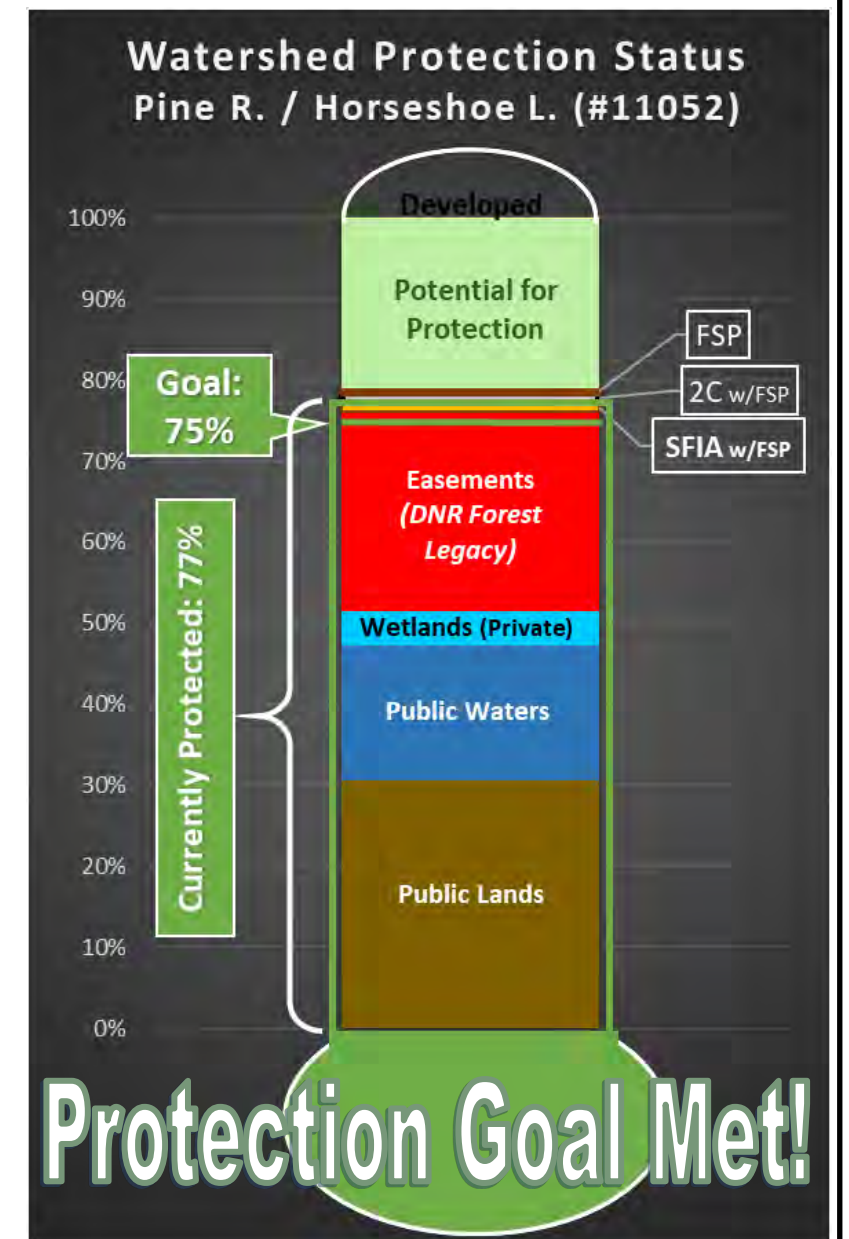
Watershed Protection Status
Pine R. / Horseshoe L. (#11052)

100%
90%
80%
70%
60%
50%
40%
30%
20%
10%
0%

Developed

Potential for Protection

FSP

2C w/FSP

SFIA w/FSP

Goal: 75%

Easements (DNR Forest Legacy)

Currently Protected: 77%

Wetlands (Private)

Public Waters

Public Lands

Protection Goal Met!